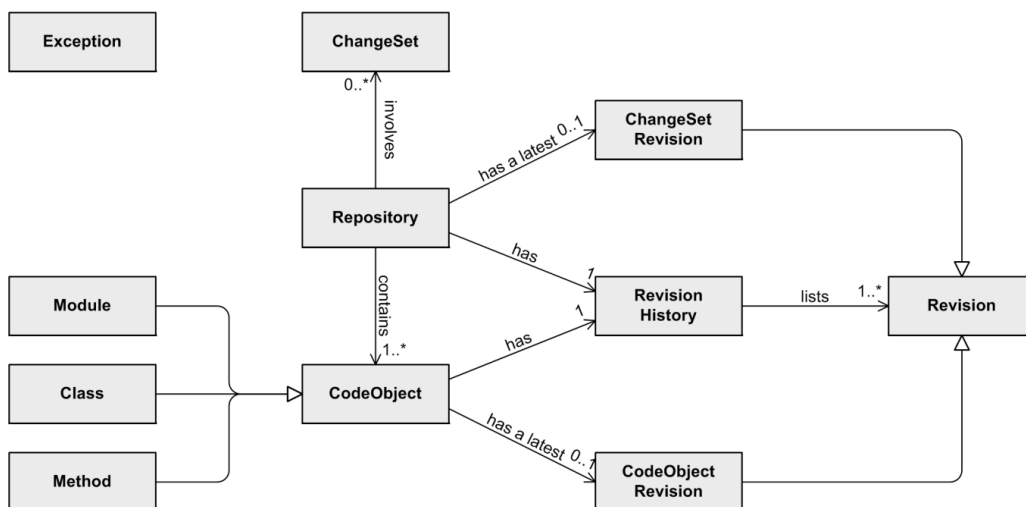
Exception

ChangeSet

0..*

involves

has a latest 0..1

ChangeSet Revision

Repository

has

1

contains

Module

Revision History

lists

1..*

Revision

1

1..*

has

Class

CodeObject

has a latest 0..1

Method

CodeObject Revision